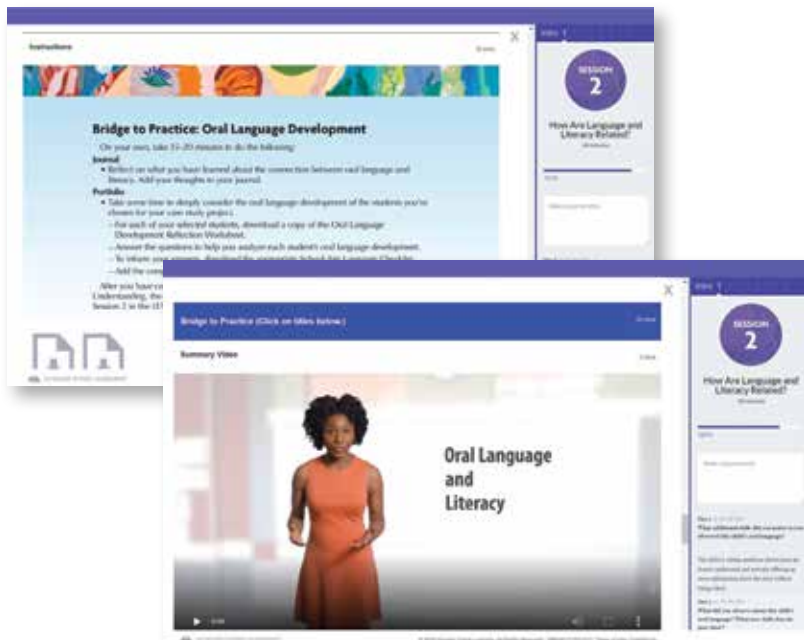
Instructions

Bridge to Practice: Oral Language Development

On your own, take 15–20 minutes to do the following:

Journal
• Reflect on what you have learned about the connection between oral language and literacy. Add your thoughts to your journal.

Portfolio
• Take some time to deeply consider the oral language development of the students you've chosen for your case study project.
– For each of your selected students, download a copy of the Oral Language Development Reflection Worksheet.
– Answer the questions to help you analyze each student's oral language development.
– To inform your answers, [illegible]
– Add the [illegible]

After you have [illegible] Understanding, the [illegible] Session 2 in the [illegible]

SESSION 2

How Are Language and Literacy Related?

X

Bridge to Practice (Click on titles below)

Summary Video

Oral Language and Literacy

SESSION 2

How Are Language and Literacy Related?